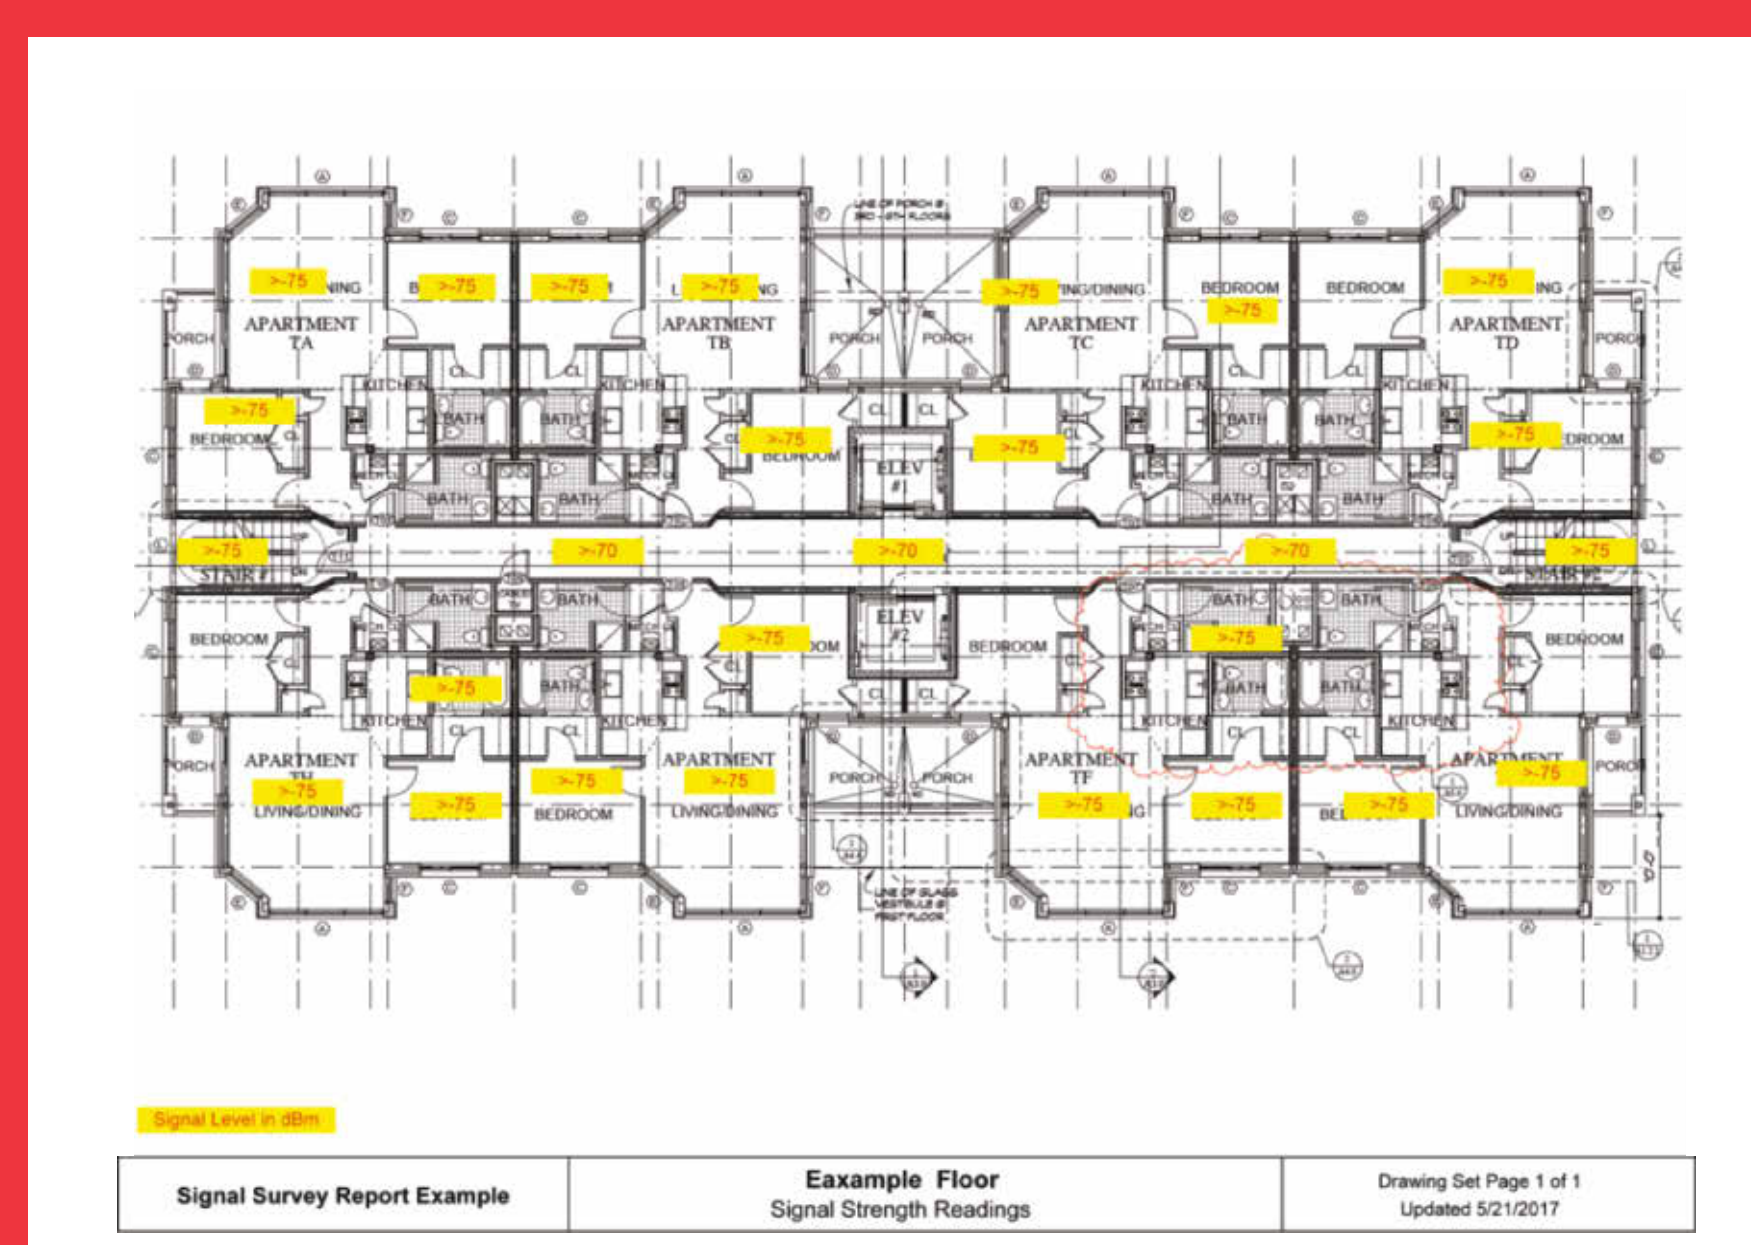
>-75 NING
B >-75
>-75
L >-75 NG
LINE OF PORCH @ 3RD - 4TH FLOORS
>-75 ING/DINING
BEDROOM
>-75
BEDROOM
>-75 ING

PORCH
APARTMENT TA
APARTMENT TB
PORCH
PORCH
APARTMENT TC
APARTMENT TD
PORCH

KITCHEN
CL
CL
KITCHEN
CL
CL
KITCHEN
CL
CL
KITCHEN

>-75
BEDROOM
BATH
BATH
>-75
BEDROOM
ELEV #1
>-75
BATH
BATH
>-75
DROOM

BATH
BATH
BATH
BATH

>-75
STAIR #1
>-70
>-70
>-70
>-75
STAIR #2

BATH
BATH
BATH
BATH
BEDROOM
>-75
OOM
ELEV #2
BEDROOM
>-75
BEDROOM
>-75
BATH
BATH
BATH

KITCHEN
CL
CL
KITCHEN
CL
CL
KITCHEN
CL
CL
KITCHEN

PORCH
APARTMENT TH
>-75
LIVING/DINING
>-75
>-75
BEDROOM
APARTMENT
>-75
LIVING/DINING
PORCH
PORCH
APARTMENT TF
>-75 IG
>-75
BE >-75
APARTMENT
>-75
LIVING/DINING
PORCH

LINE OF GLASS VESTIBULE @ FIRST FLOOR

Signal Level in dBm

| Signal Survey Report Example | Eaxample Floor<br>Signal Strength Readings | Drawing Set Page 1 of 1<br>Updated 5/21/2017 |
|---|---|---|